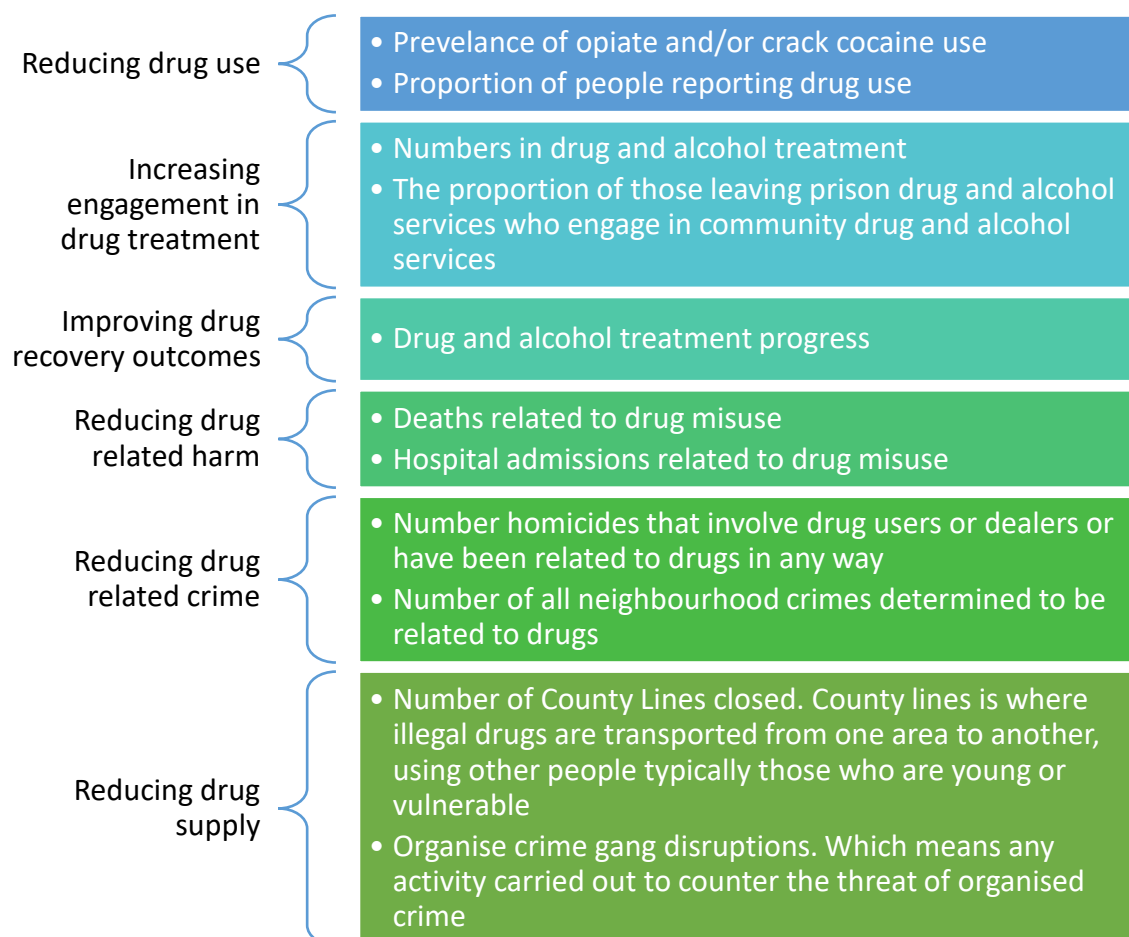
Reducing drug use

• Prevelance of opiate and/or crack cocaine use
• Proportion of people reporting drug use

Increasing engagement in drug treatment

• Numbers in drug and alcohol treatment
• The proportion of those leaving prison drug and alcohol services who engage in community drug and alcohol services

Improving drug recovery outcomes

• Drug and alcohol treatment progress

Reducing drug related harm

• Deaths related to drug misuse
• Hospital admissions related to drug misuse

Reducing drug related crime

• Number homicides that involve drug users or dealers or have been related to drugs in any way
• Number of all neighbourhood crimes determined to be related to drugs

Reducing drug supply

• Number of County Lines closed. County lines is where illegal drugs are transported from one area to another, using other people typically those who are young or vulnerable
• Organise crime gang disruptions. Which means any activity carried out to counter the threat of organised crime